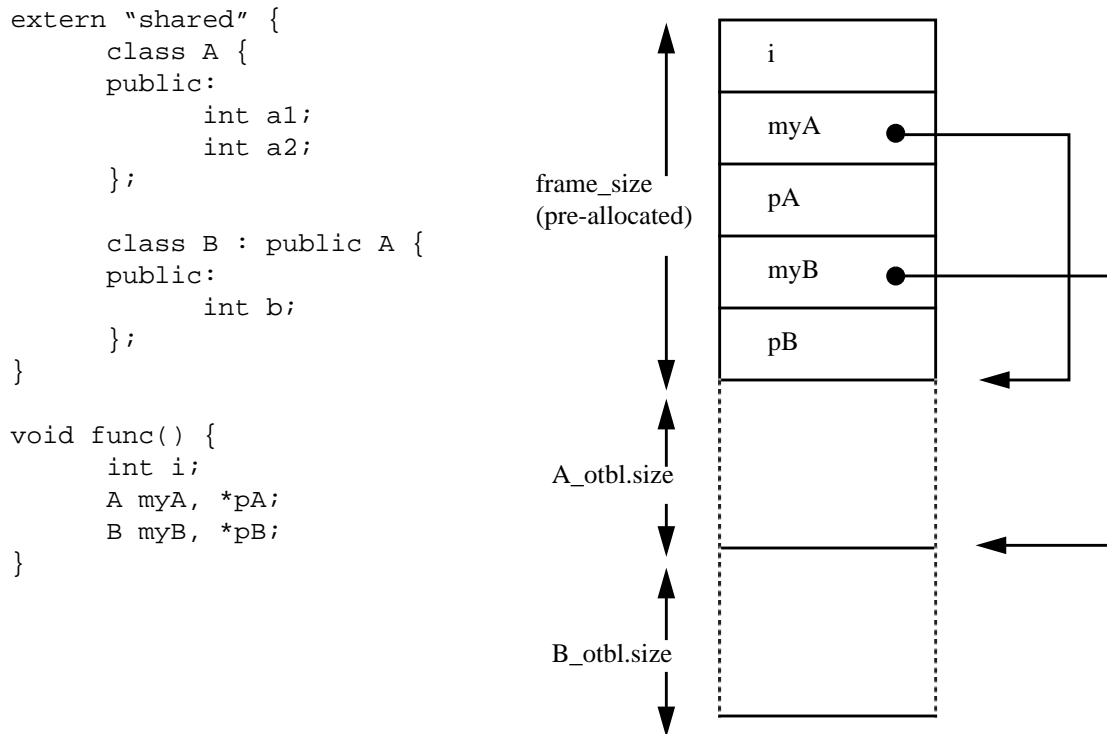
extern “shared” {
      class A {
      public:
            int a1;
            int a2;
      };

      class B : public A {
      public:
            int b;
      };
}

void func() {
      int i;
      A myA, *pA;
      B myB, *pB;
}

frame_size
(pre-allocated)

i
myA
pA
myB
pB

A_otbl.size

B_otbl.size